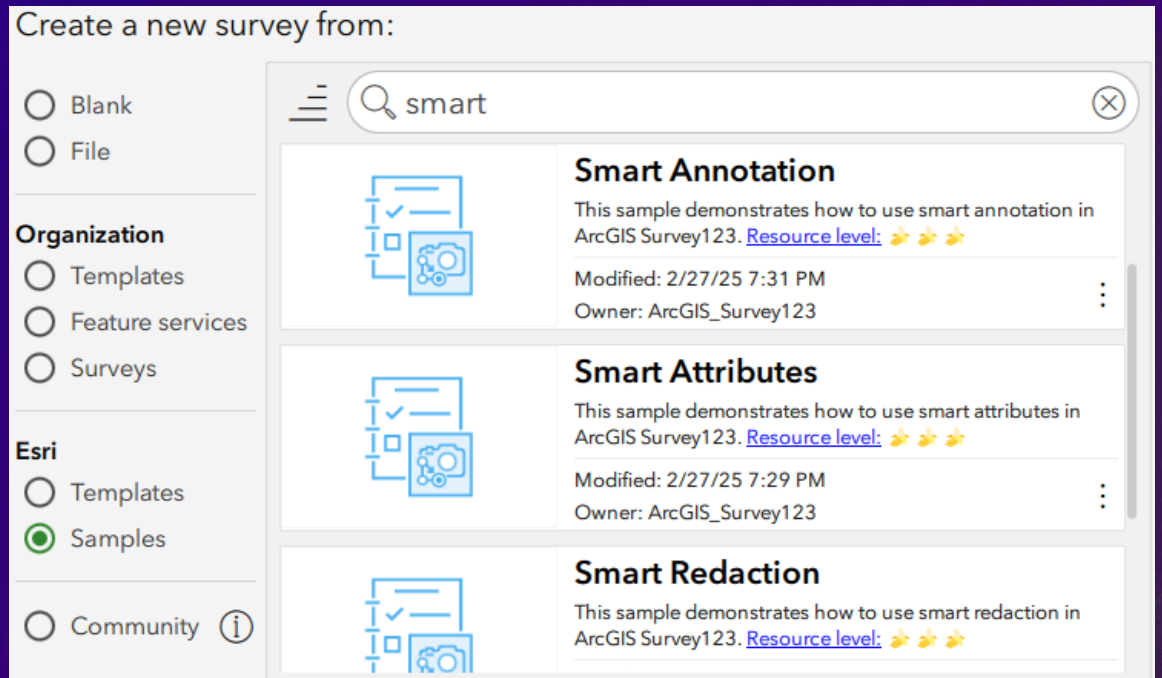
Create a new survey from:

Blank
File

Organization
Templates
Feature services
Surveys

Esri
Templates
Samples

Community

smart

Smart Annotation
This sample demonstrates how to use smart annotation in ArcGIS Survey123. Resource level:
Modified: 2/27/25 7:31 PM
Owner: ArcGIS_Survey123

Smart Attributes
This sample demonstrates how to use smart attributes in ArcGIS Survey123. Resource level:
Modified: 2/27/25 7:29 PM
Owner: ArcGIS_Survey123

Smart Redaction
This sample demonstrates how to use smart redaction in ArcGIS Survey123. Resource level: